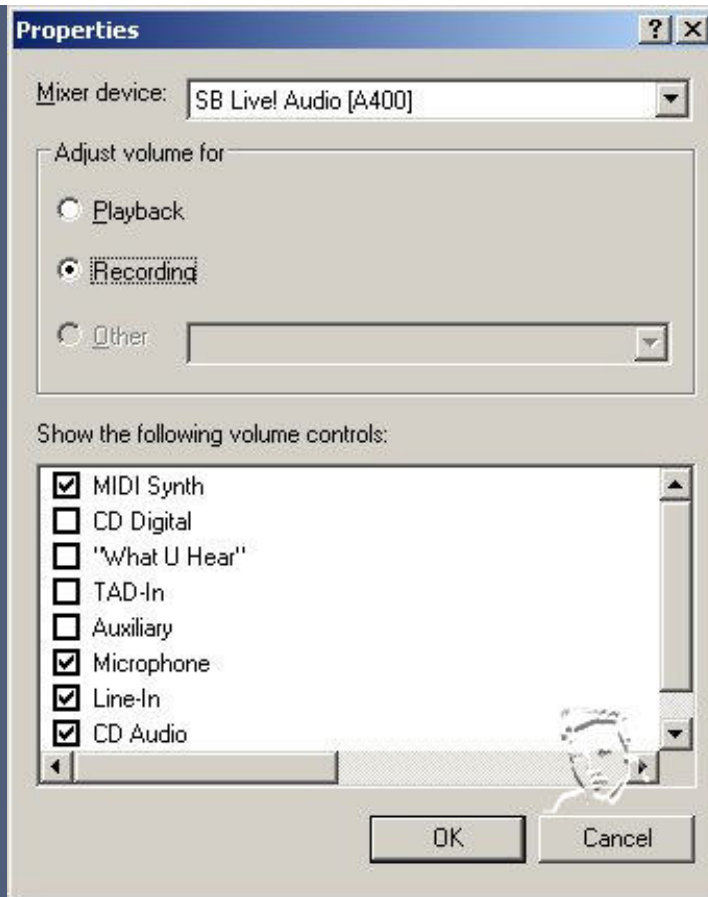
Properties

?
X

Mixer device: SB Live! Audio [A400]

Adjust volume for

Playback

Recording

Other

Show the following volume controls:

MIDI Synth
CD Digital
"What U Hear"
TAD-In
Auxiliary
Microphone
Line-In
CD Audio

OK
Cancel